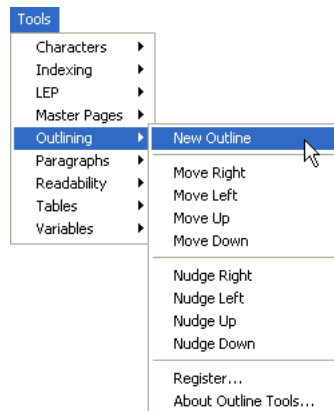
Tools

Characters
Indexing
LEP
Master Pages
Outlining
Paragraphs
Readability
Tables
Variables

New Outline

Move Right
Move Left
Move Up
Move Down

Nudge Right
Nudge Left
Nudge Up
Nudge Down

Register...
About Outline Tools...